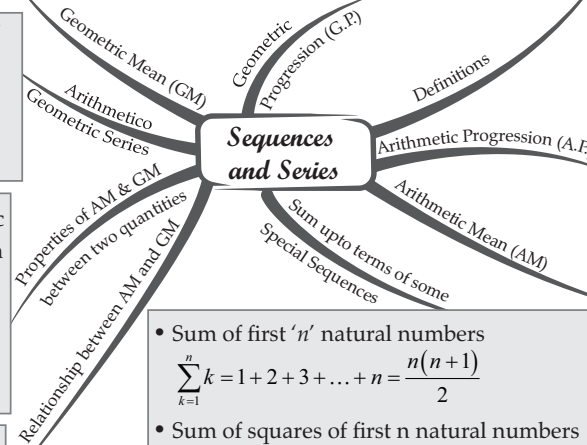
Geometric Mean (GM)

Geometric Progression (G.P.)

Definitions

Arithmetico Geometric Series

Sequences and Series

Arithmetic Progression (A.P.

Properties of AM & GM between two quantities

Arithmetic Mean (AM)

Sum upto terms of some Special Sequences

Relationship between AM and GM

• Sum of first '$n$' natural numbers
$\sum_{k=1}^{n} k = 1+2+3+\ldots+n = \frac{n(n+1)}{2}$

• Sum of squares of first n natural numbers